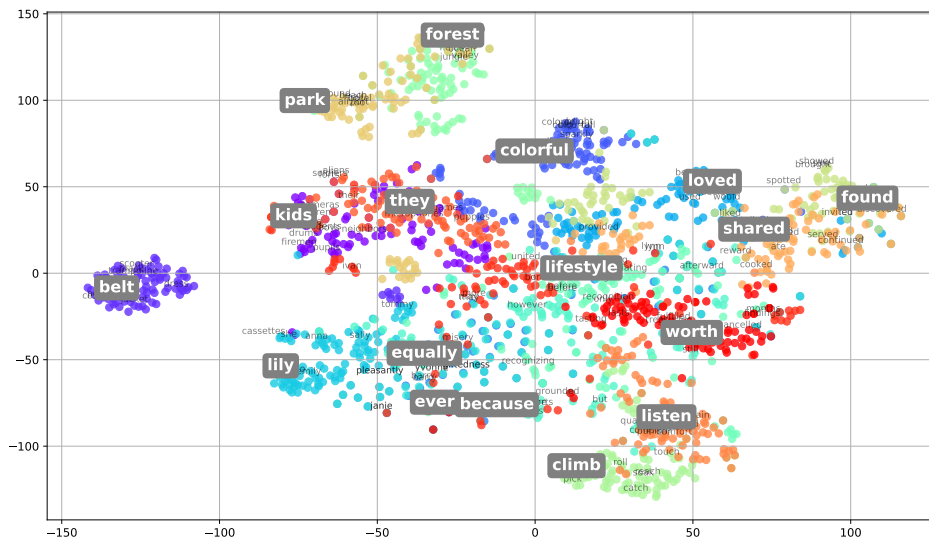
150
100
50
0
−50
−100
−150
−100
−50
0
50
100

forest
park
colorful
loved
found
kids
they
shared
belt
lifestyle
worth
lily
equally
ever
because
listen
climb

jungle
aliens
cameras
drum
fire
provided
spotted
showed
invited
served
continued
reward
cooked
afterward
united
before
however
recognizing
cassettes
anna
sally
pleasantly
tommy
janie
grounded
but
touch
roll
reach
pick
catch
liked
cancelled